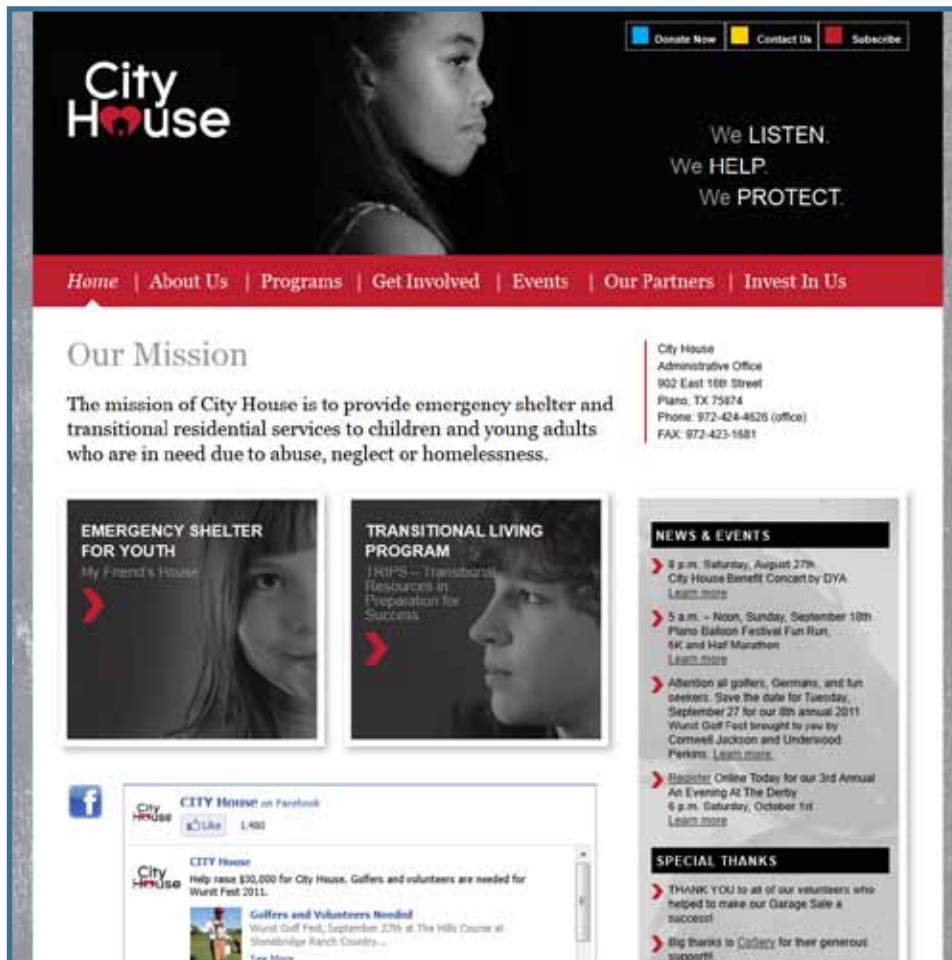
Donate Now Contact Us Subscribe

City House

We LISTEN.
We HELP.
We PROTECT.

Home | About Us | Programs | Get Involved | Events | Our Partners | Invest In Us

Our Mission

The mission of City House is to provide emergency shelter and transitional residential services to children and young adults who are in need due to abuse, neglect or homelessness.

City House
Administrative Office
902 East 16th Street
Plano, TX 75074
Phone: 972-424-4626 (office)
FAX: 972-423-1681

EMERGENCY SHELTER FOR YOUTH
My Friend's House

TRANSITIONAL LIVING PROGRAM
TRIPS – Transitional Resources in Preparation for Success

NEWS & EVENTS

8 p.m. Saturday, August 27th
City House Benefit Concert by DYA
Learn more

5 a.m. – Noon, Sunday, September 18th
Plano Balloon Festival Fun Run, 5K and Half Marathon
Learn more

Attention all golfers, Germans, and fun seekers. Save the date for Tuesday, September 27 for our 8th annual 2011 Wurst Golf Fest brought to you by Cornwell Jackson and Underwood Perkins. Learn more.

Register Online Today for our 3rd Annual An Evening At The Derby
6 p.m. Saturday, October 1st
Learn more

SPECIAL THANKS

THANK YOU to all of our volunteers who helped to make our Garage Sale a success!

Big thanks to Cadiery for their generous support!

City House
CITY House on Facebook
Like 1,460

CITY House
Help raise $30,000 for City House. Golfers and volunteers are needed for Wurst Fest 2011.

Golfers and Volunteers Needed
Wurst Golf Fest, September 27th at The Hills Course at Stonebridge Ranch Country...
See More